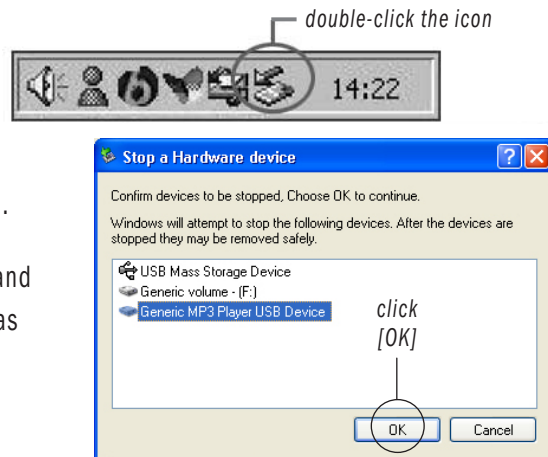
double-click the icon

14:22

Stop a Hardware device

Confirm devices to be stopped, Choose OK to continue.

Windows will attempt to stop the following devices. After the devices are stopped they may be removed safely.

USB Mass Storage Device
Generic volume - (F:)
Generic MP3 Player USB Device

click [OK]

OK
Cancel

.

and

as